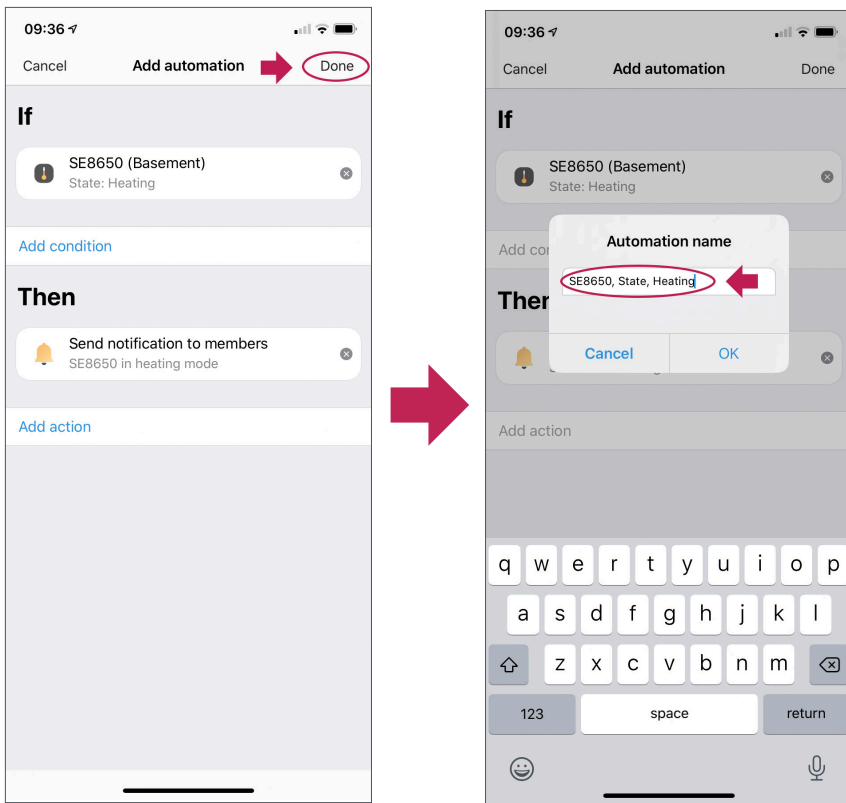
09:36

Cancel
Add automation
Done

If

SE8650 (Basement)
State: Heating

Add condition

Then

Send notification to members
SE8650 in heating mode

Add action

09:36

Cancel
Add automation
Done

If

SE8650 (Basement)
State: Heating

Add co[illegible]

Then

Automation name

SE8650, State, Heating

Cancel
OK

Add action

q w e r t y u i o p
a s d f g h j k l
z x c v b n m
123
space
return